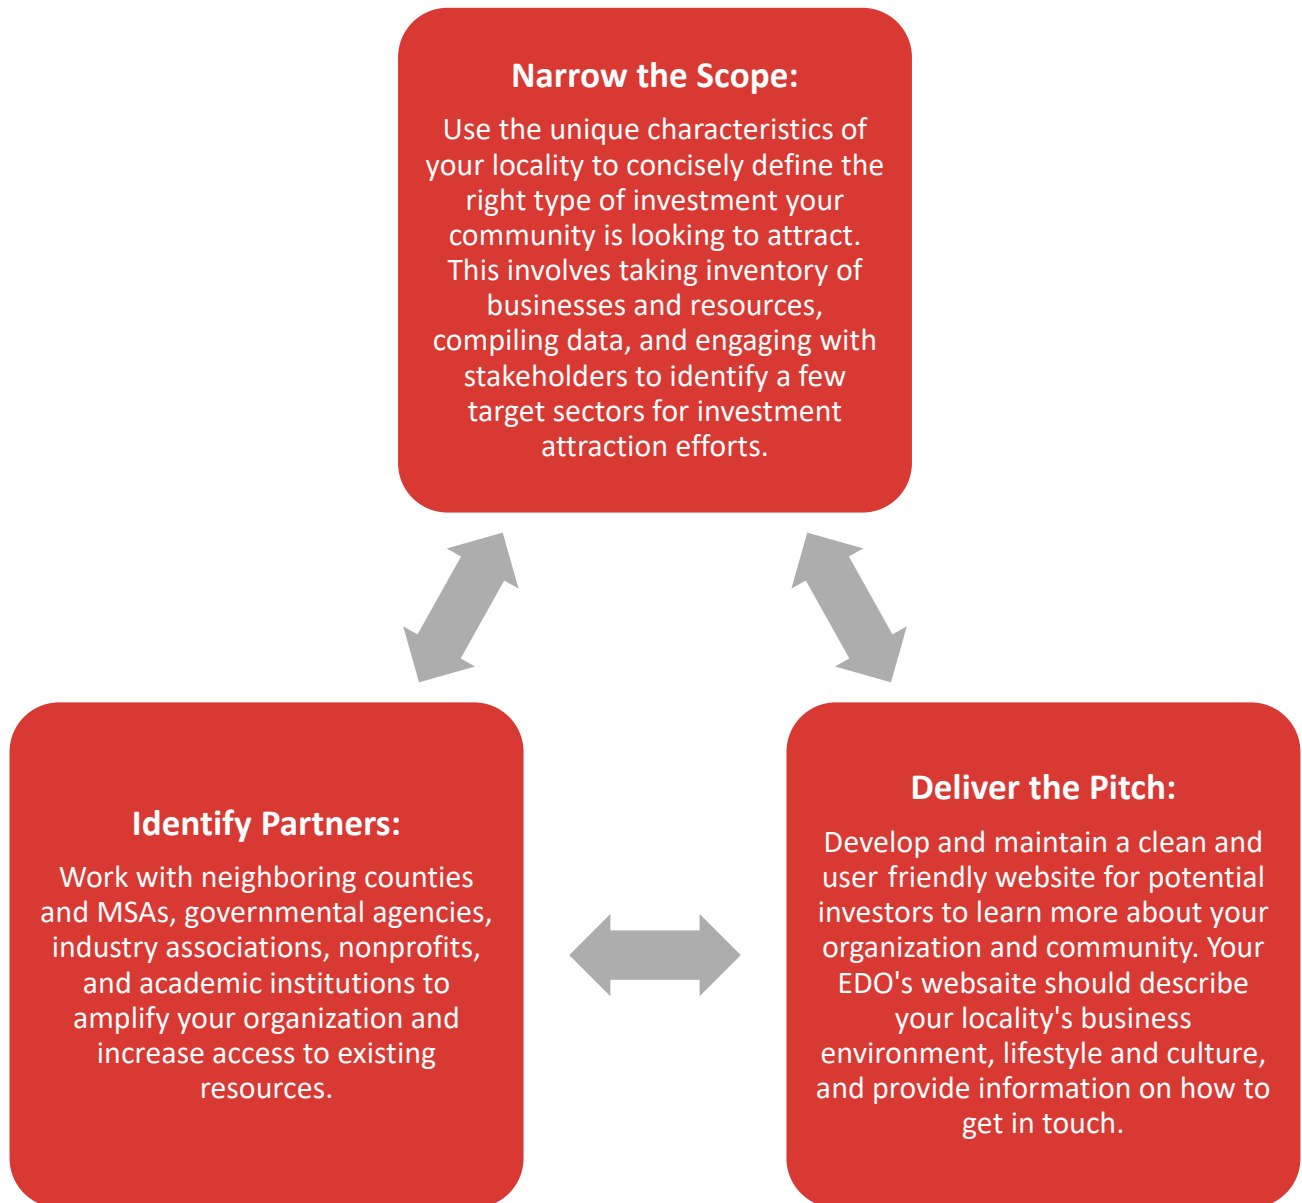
Narrow the Scope:

Use the unique characteristics of your locality to concisely define the right type of investment your community is looking to attract. This involves taking inventory of businesses and resources, compiling data, and engaging with stakeholders to identify a few target sectors for investment attraction efforts.

Identify Partners:

Work with neighboring counties and MSAs, governmental agencies, industry associations, nonprofits, and academic institutions to amplify your organization and increase access to existing resources.

Deliver the Pitch:

Develop and maintain a clean and user friendly website for potential investors to learn more about your organization and community. Your EDO's websaite should describe your locality's business environment, lifestyle and culture, and provide information on how to get in touch.